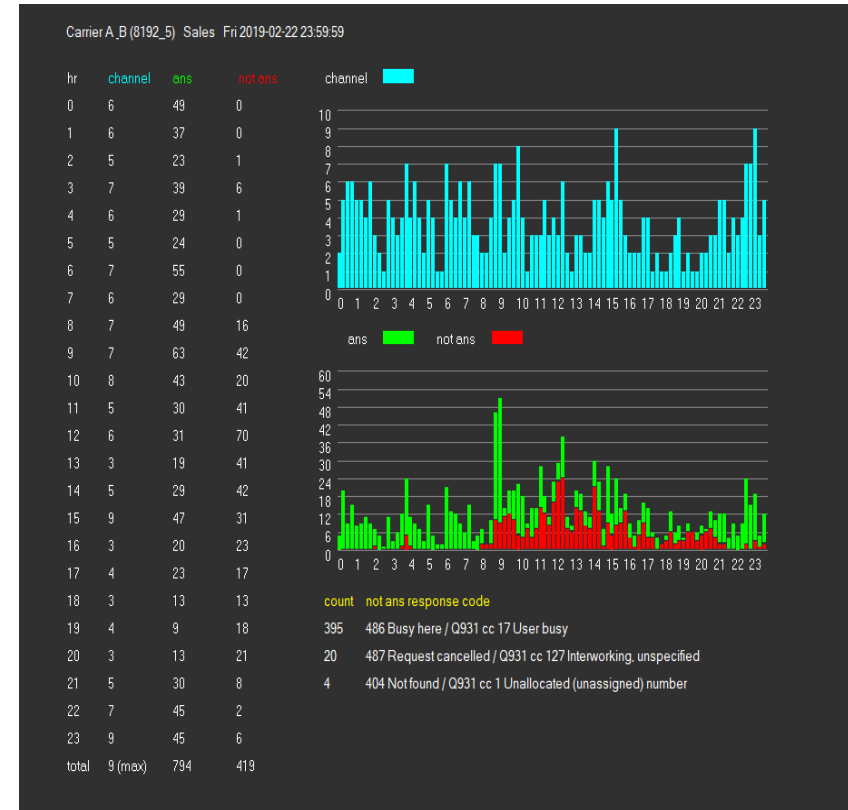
Carrier A_B (8192_5) Sales Fri 2019-02-22 23:59:59

| hr | channel | ans | not ans |
|---|---|---|---|
| 0 | 6 | 49 | 0 |
| 1 | 6 | 37 | 0 |
| 2 | 5 | 23 | 1 |
| 3 | 7 | 39 | 6 |
| 4 | 6 | 29 | 1 |
| 5 | 5 | 24 | 0 |
| 6 | 7 | 55 | 0 |
| 7 | 6 | 29 | 0 |
| 8 | 7 | 49 | 16 |
| 9 | 7 | 63 | 42 |
| 10 | 8 | 43 | 20 |
| 11 | 5 | 30 | 41 |
| 12 | 6 | 31 | 70 |
| 13 | 3 | 19 | 41 |
| 14 | 5 | 29 | 42 |
| 15 | 9 | 47 | 31 |
| 16 | 3 | 20 | 23 |
| 17 | 4 | 23 | 17 |
| 18 | 3 | 13 | 13 |
| 19 | 4 | 9 | 18 |
| 20 | 3 | 13 | 21 |
| 21 | 5 | 30 | 8 |
| 22 | 7 | 45 | 2 |
| 23 | 9 | 45 | 6 |
| total | 9 (max) | 794 | 419 |

channel

10 9 8 7 6 5 4 3 2 1 0

0 1 2 3 4 5 6 7 8 9 10 11 12 13 14 15 16 17 18 19 20 21 22 23

ans not ans

60 54 48 42 36 30 24 18 12 6 0

0 1 2 3 4 5 6 7 8 9 10 11 12 13 14 15 16 17 18 19 20 21 22 23

count not ans response code

395 486 Busy here / Q931 cc 17 User busy

20 487 Request cancelled / Q931 cc 127 Interworking, unspecified

4 404 Not found / Q931 cc 1 Unallocated (unassigned) number